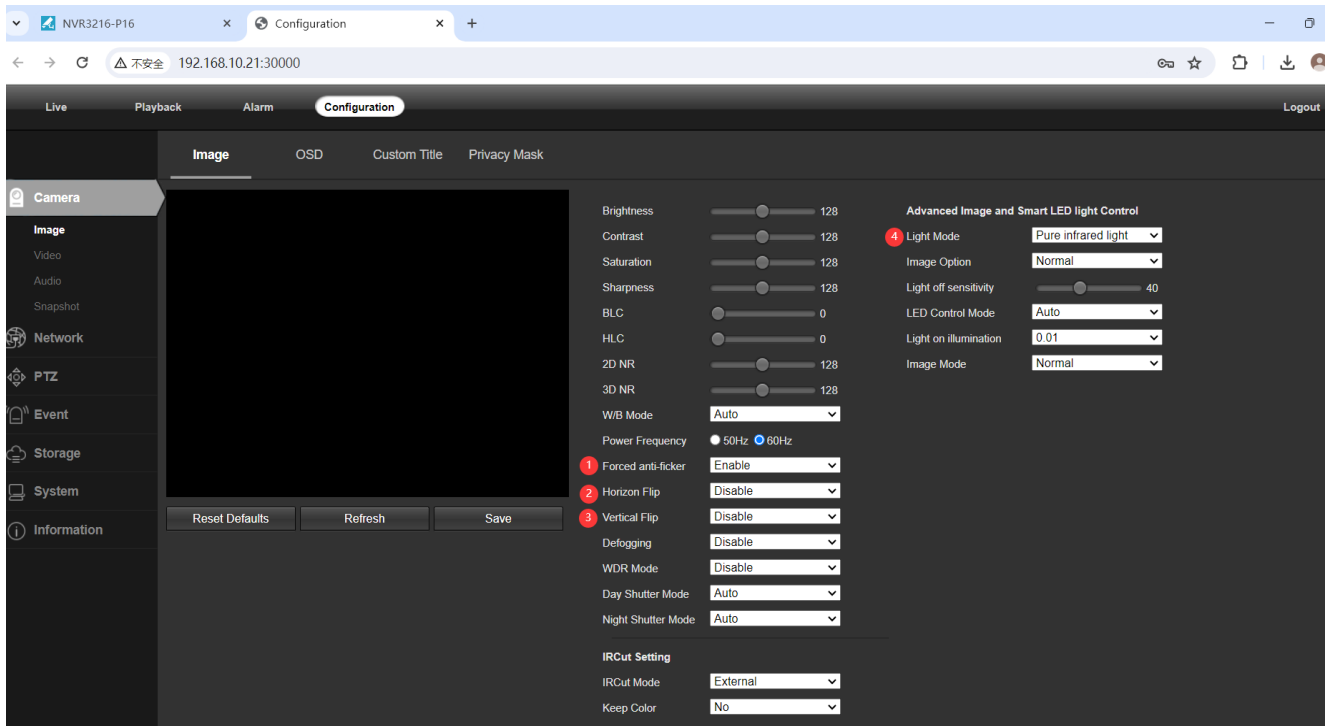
NVR3216-P16 × Configuration × +

不安全 192.168.10.21:30000

Live Playback Alarm Configuration Logout

Image OSD Custom Title Privacy Mask

Camera
Image
Video
Audio
Snapshot
Network
PTZ
Event
Storage
System
Information

Reset Defaults Refresh Save

Brightness 128
Contrast 128
Saturation 128
Sharpness 128
BLC 0
HLC 0
2D NR 128
3D NR 128
W/B Mode Auto
Power Frequency 50Hz 60Hz
1 Forced anti-ficker Enable
2 Horizon Flip Disable
3 Vertical Flip Disable
Defogging Disable
WDR Mode Disable
Day Shutter Mode Auto
Night Shutter Mode Auto

IRCut Setting
IRCut Mode External
Keep Color No

Advanced Image and Smart LED light Control
4 Light Mode Pure infrared light
Image Option Normal
Light off sensitivity 40
LED Control Mode Auto
Light on illumination 0.01
Image Mode Normal